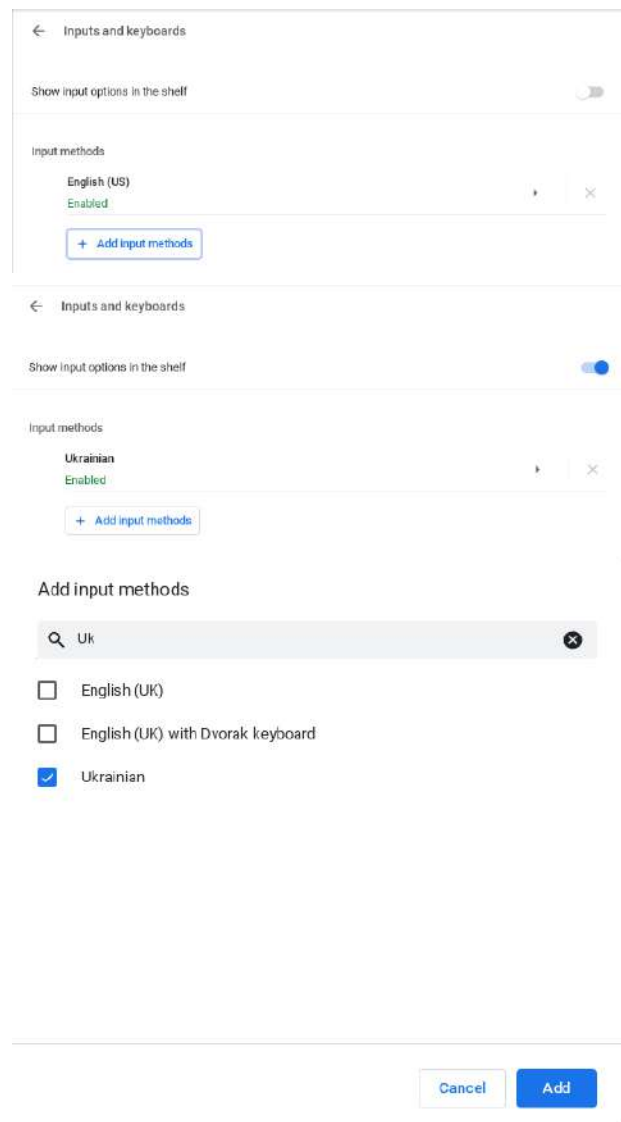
Inputs and keyboards

Show input options in the shelf

Input methods

English (US)
Enabled

+ Add input methods

Inputs and keyboards

Show input options in the shelf

Input methods

Ukrainian
Enabled

+ Add input methods

Add input methods

Uk

English (UK)

English (UK) with Dvorak keyboard

Ukrainian

Cancel

Add